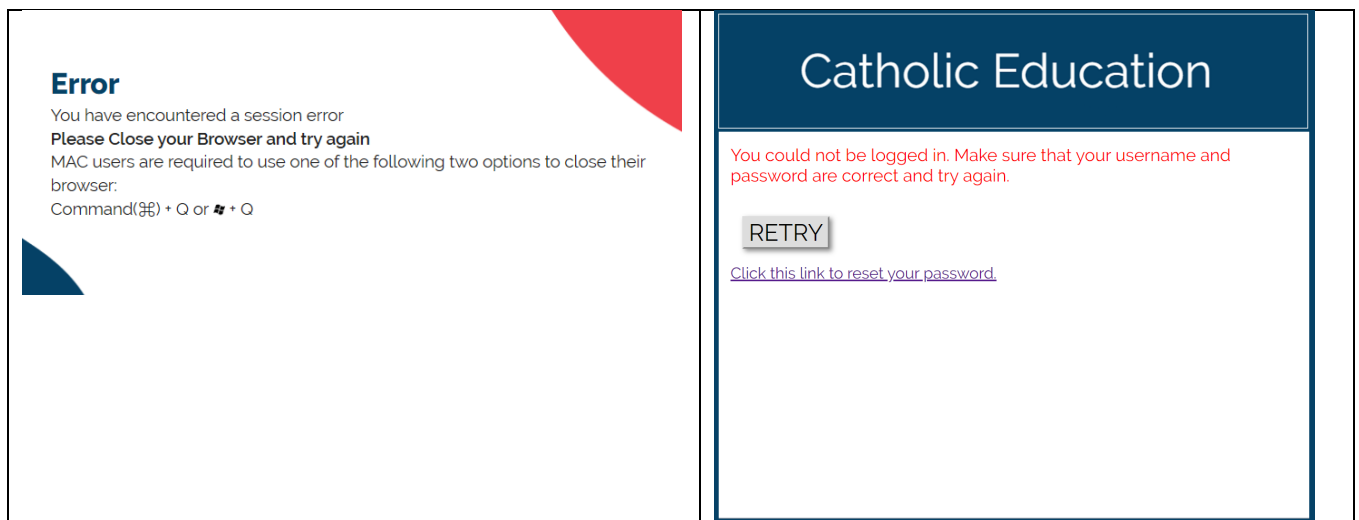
| Error<br>You have encountered a session error<br>**Please Close your Browser and try again**<br>MAC users are required to use one of the following two options to close their browser:<br>Command(⌘) + Q or ⊞ + Q | Catholic Education<br>You could not be logged in. Make sure that your username and password are correct and try again.<br>RETRY<br>Click this link to reset your password. |
|---|---|